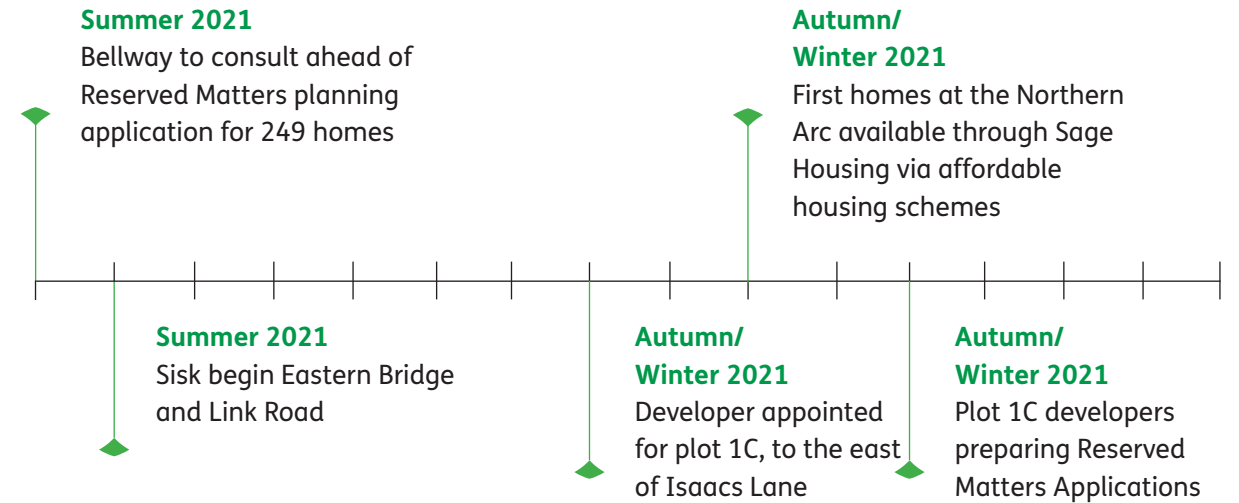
Summer 2021
Bellway to consult ahead of Reserved Matters planning application for 249 homes

Autumn/
Winter 2021
First homes at the Northern Arc available through Sage Housing via affordable housing schemes

Summer 2021
Sisk begin Eastern Bridge and Link Road

Autumn/
Winter 2021
Developer appointed for plot 1C, to the east of Isaacs Lane

Autumn/
Winter 2021
Plot 1C developers preparing Reserved Matters Applications